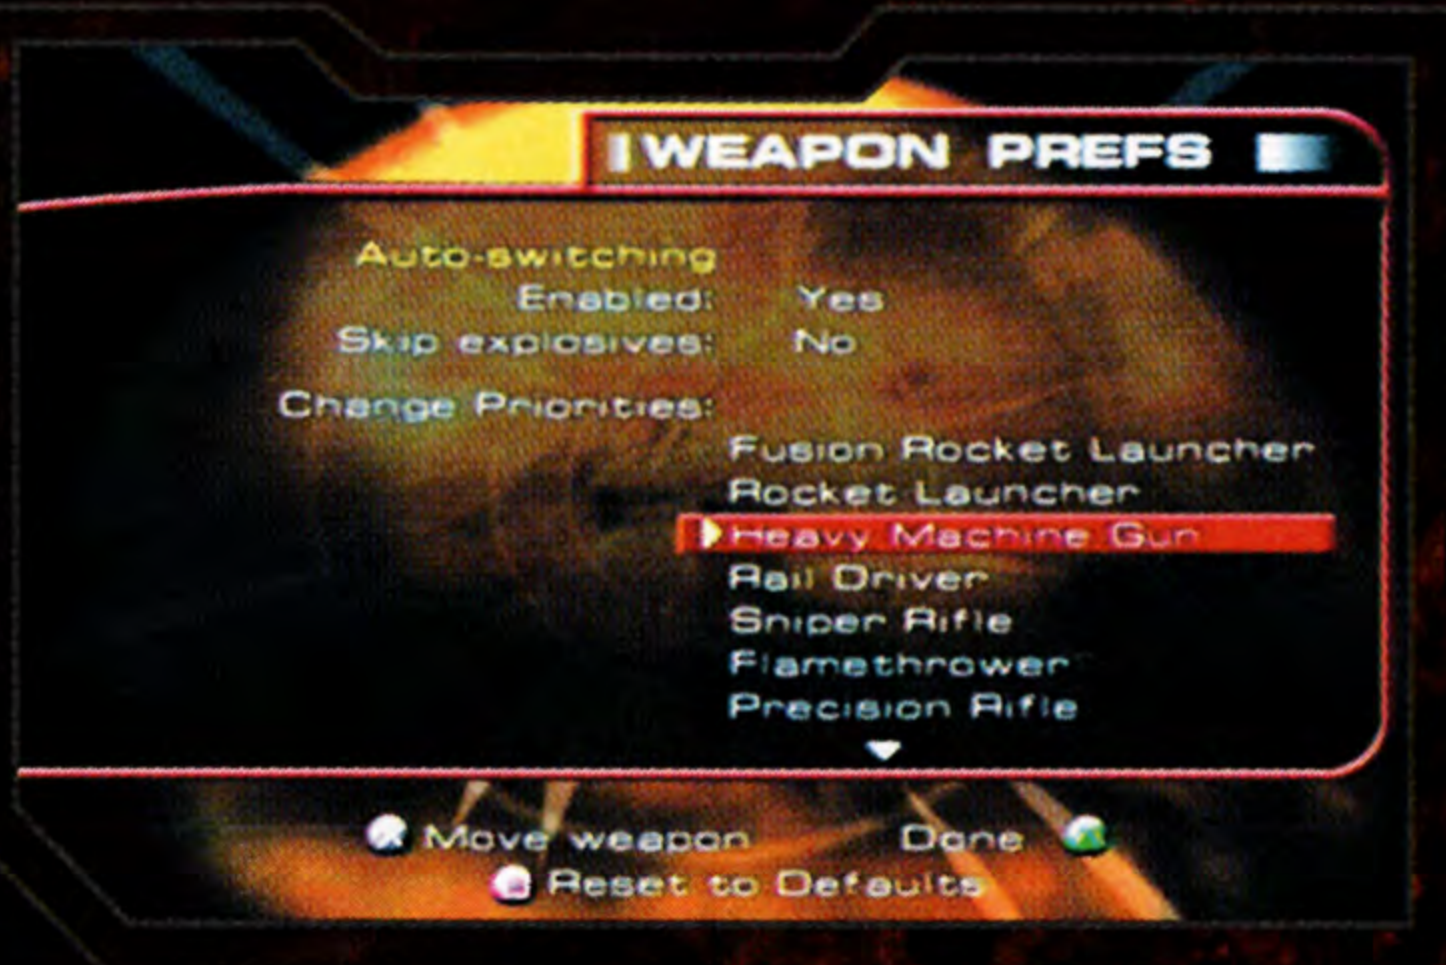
WEAPON PREFS

Auto-switching
Enabled: Yes
Skip explosives: No

Change Priorities:
Fusion Rocket Launcher
Rocket Launcher
Heavy Machine Gun
Rail Driver
Sniper Rifle
Flamethrower
Precision Rifle

Move weapon
Done
Reset to Defaults